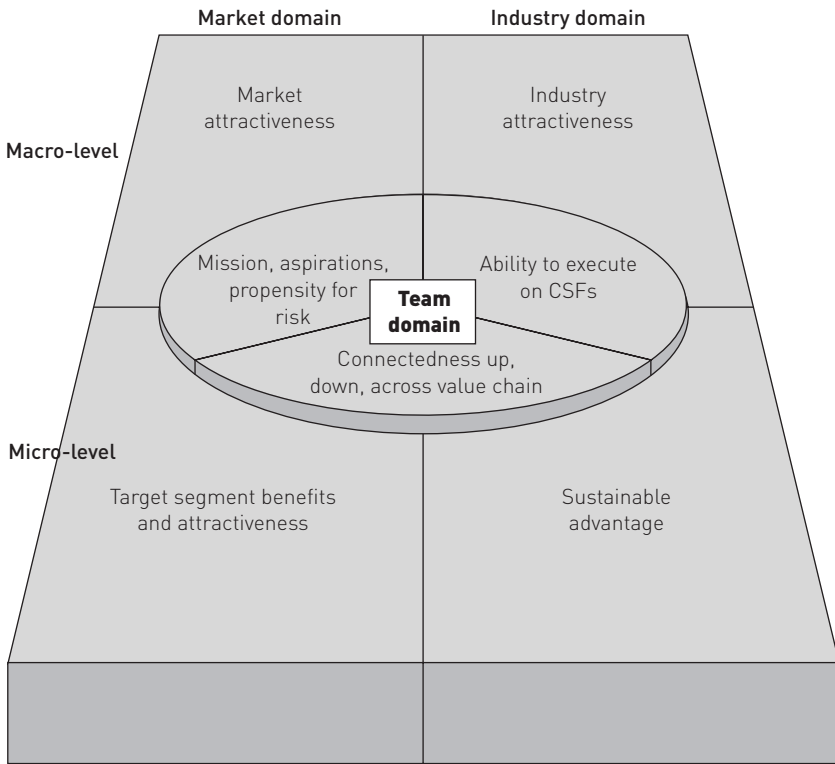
Market domain

Industry domain

Macro-level

Market attractiveness

Industry attractiveness

Mission, aspirations, propensity for risk

Ability to execute on CSFs

Team domain

Connectedness up, down, across value chain

Micro-level

Target segment benefits and attractiveness

Sustainable advantage